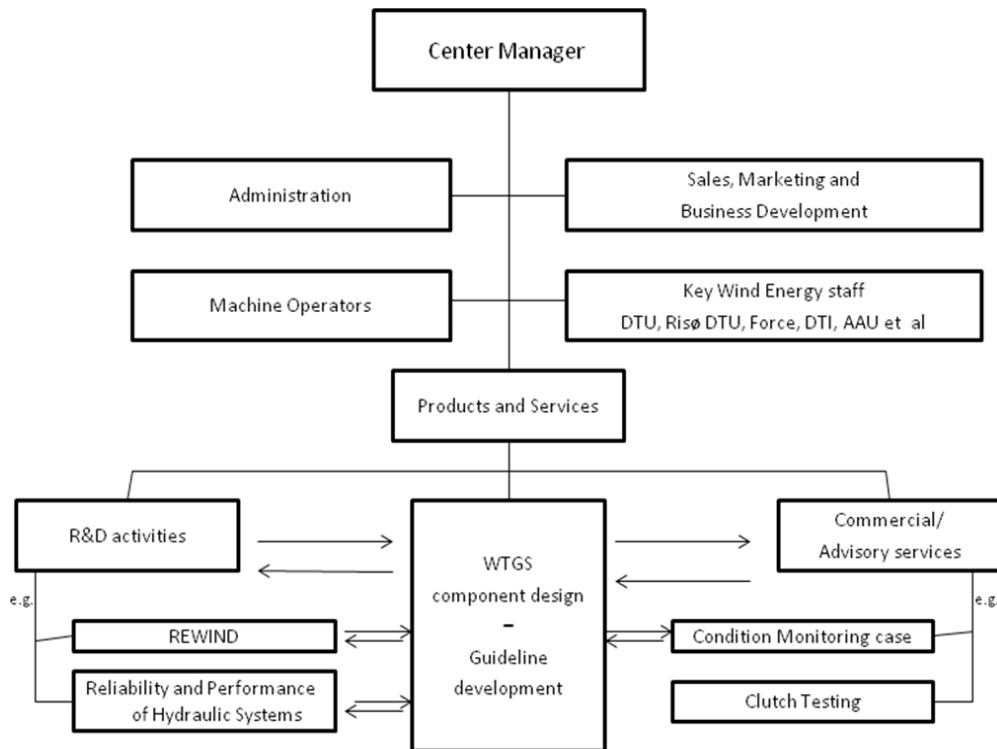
Center Manager

Administration

Sales, Marketing and Business Development

Machine Operators

Key Wind Energy staff
DTU, Risø DTU, Force, DTI, AAU et al

Products and Services

R&D activities

WTGS component design
-
Guideline development

Commercial/ Advisory services

e.g.

REWIND

Reliability and Performance of Hydraulic Systems

e.g.

Condition Monitoring case

Clutch Testing